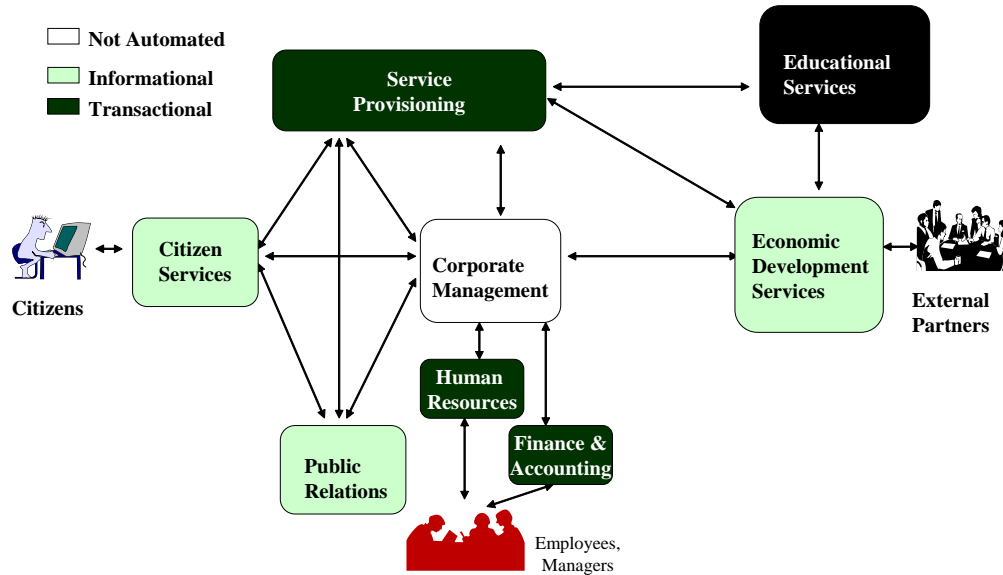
Not Automated
Informational
Transactional

Service Provisioning

Educational Services

Citizens

Citizen Services

Corporate Management

Economic Development Services

External Partners

Human Resources

Finance & Accounting

Public Relations

Employees, Managers